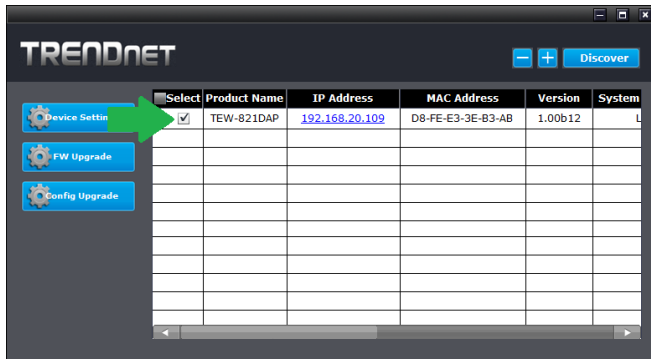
TRENDnET

Discover

Device Settin

FW Upgrade

Config Upgrade

| Select | Product Name | IP Address | MAC Address | Version | System |
|---|---|---|---|---|---|
| ✓ | TEW-821DAP | 192.168.20.109 | D8-FE-E3-3E-B3-AB | 1.00b12 | L |